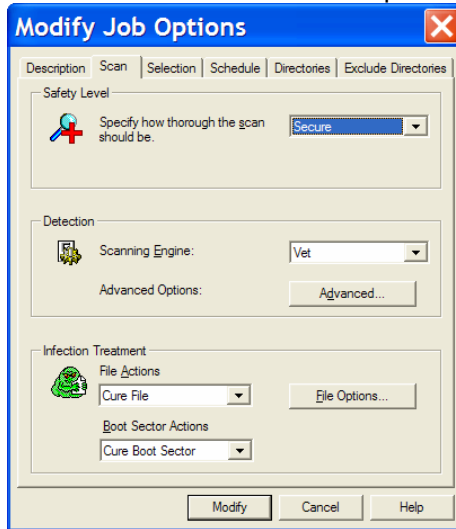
Modify Job Options

Description | Scan | Selection | Schedule | Directories | Exclude Directories

Safety Level

Specify how thorough the scan should be.

Secure

Detection

Scanning Engine:

Vet

Advanced Options:

Advanced...

Infection Treatment

File Actions

Cure File

File Options...

Boot Sector Actions

Cure Boot Sector

Modify | Cancel | Help